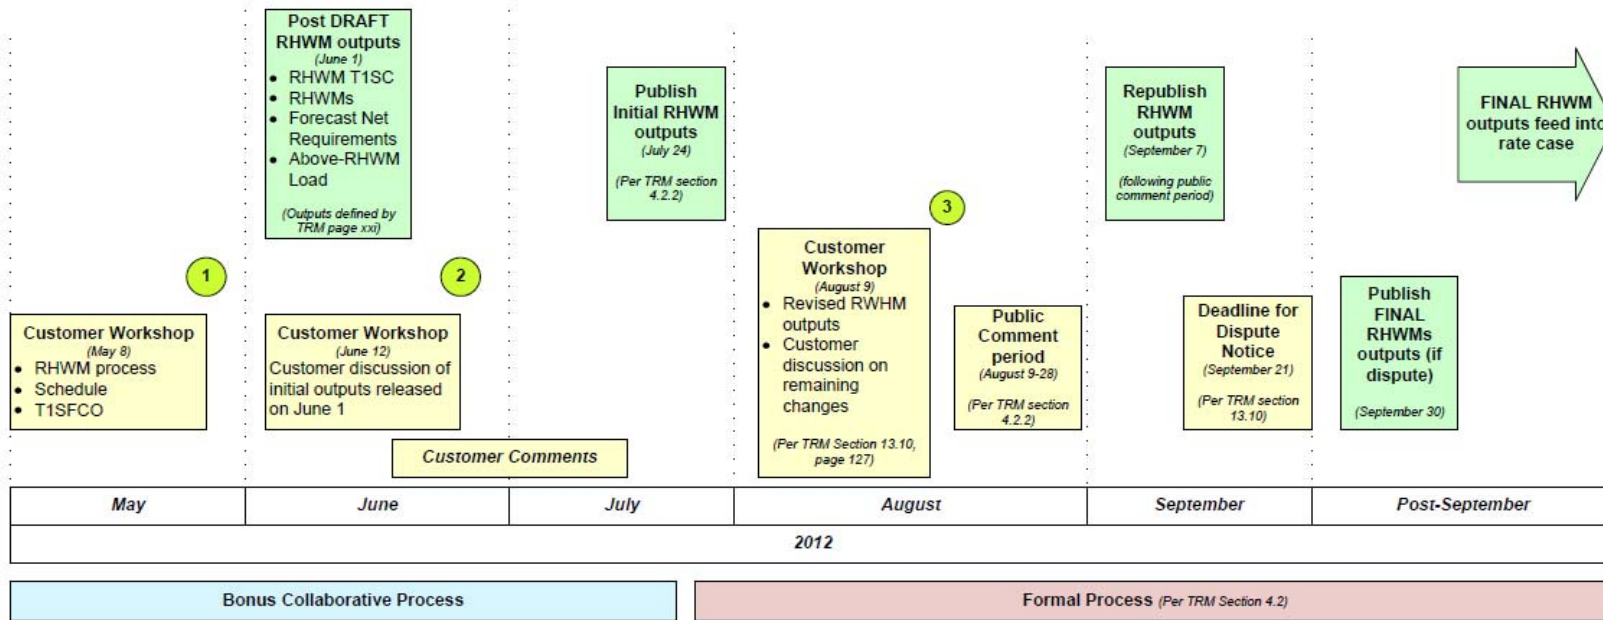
Post DRAFT RHWM outputs
(June 1)
- RHWM T1SC
- RHWMs
- Forecast Net Requirements
- Above-RHWM Load

(Outputs defined by TRM page xxi)

Publish Initial RHWM outputs
(July 24)
(Per TRM section 4.2.2)

Republish RHWM outputs
(September 7)
(following public comment period)

FINAL RHWM outputs feed into rate case

1

2

3

Customer Workshop
(May 8)
- RHWM process
- Schedule
- T1SFCO

Customer Workshop
(June 12)
Customer discussion of initial outputs released on June 1

Customer Workshop
(August 9)
- Revised RWHM outputs
- Customer discussion on remaining changes

(Per TRM Section 13.10, page 127)

Public Comment period
(August 9-28)
(Per TRM section 4.2.2)

Deadline for Dispute Notice
(September 21)
(Per TRM section 13.10)

Publish FINAL RHWMs outputs (if dispute)
(September 30)

Customer Comments

| May | June | July | August | September | Post-September |
|---|---|---|---|---|---|
| 2012 | | | | | |

Bonus Collaborative Process

Formal Process (Per TRM Section 4.2)